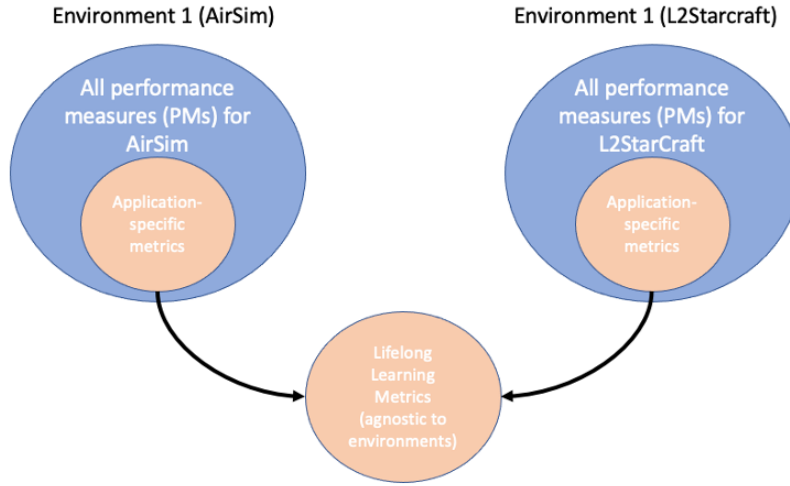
Environment 1 (AirSim)

All performance measures (PMs) for AirSim

Application-specific metrics

Environment 1 (L2Starcraft)

All performance measures (PMs) for L2StarCraft

Application-specific metrics

Lifelong Learning Metrics (agnostic to environments)